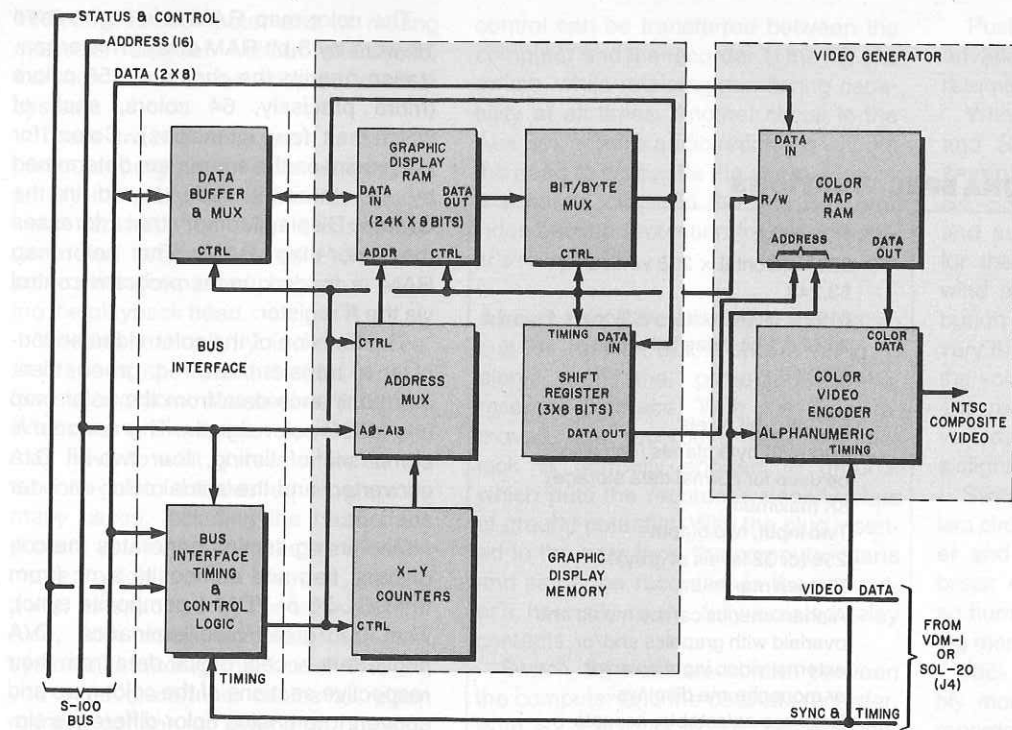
STATUS & CONTROL

ADDRESS (16)

DATA (2 X 8)

VIDEO GENERATOR

DATA BUFFER & MUX

CTRL

GRAPHIC DISPLAY RAM

DATA IN

DATA OUT

(24K X 8 BITS)

ADDR

CTRL

BIT/BYTE MUX

CTRL

DATA IN

R/W

COLOR MAP RAM

ADDRESS

DATA OUT

BUS INTERFACE

CTRL

ADDRESS MUX

AØ-A13

TIMING

DATA IN

SHIFT REGISTER (3X8 BITS)

DATA OUT

COLOR DATA

COLOR VIDEO ENCODER

ALPHANUMERIC

TIMING

NTSC COMPOSITE VIDEO

BUS INTERFACE TIMING & CONTROL LOGIC

X-Y COUNTERS

CTRL

GRAPHIC DISPLAY MEMORY

VIDEO DATA

TIMING

FROM VDM-I OR SOL-20 (J4)

S-100 BUS

SYNC & TIMING